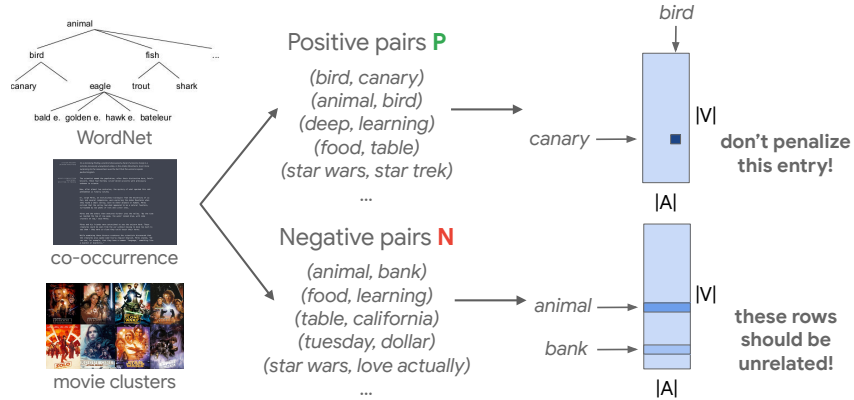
animal
bird
fish
...
canary
eagle
trout
shark
bald e.
golden e.
hawk e.
bateleur
WordNet

co-occurrence

movie clusters

Positive pairs **P**
(bird, canary)
(animal, bird)
(deep, learning)
(food, table)
(star wars, star trek)
...

Negative pairs **N**
(animal, bank)
(food, learning)
(table, california)
(tuesday, dollar)
(star wars, love actually)
...

bird
canary
|V|
|A|
don't penalize this entry!

animal
bank
|V|
|A|
these rows should be unrelated!